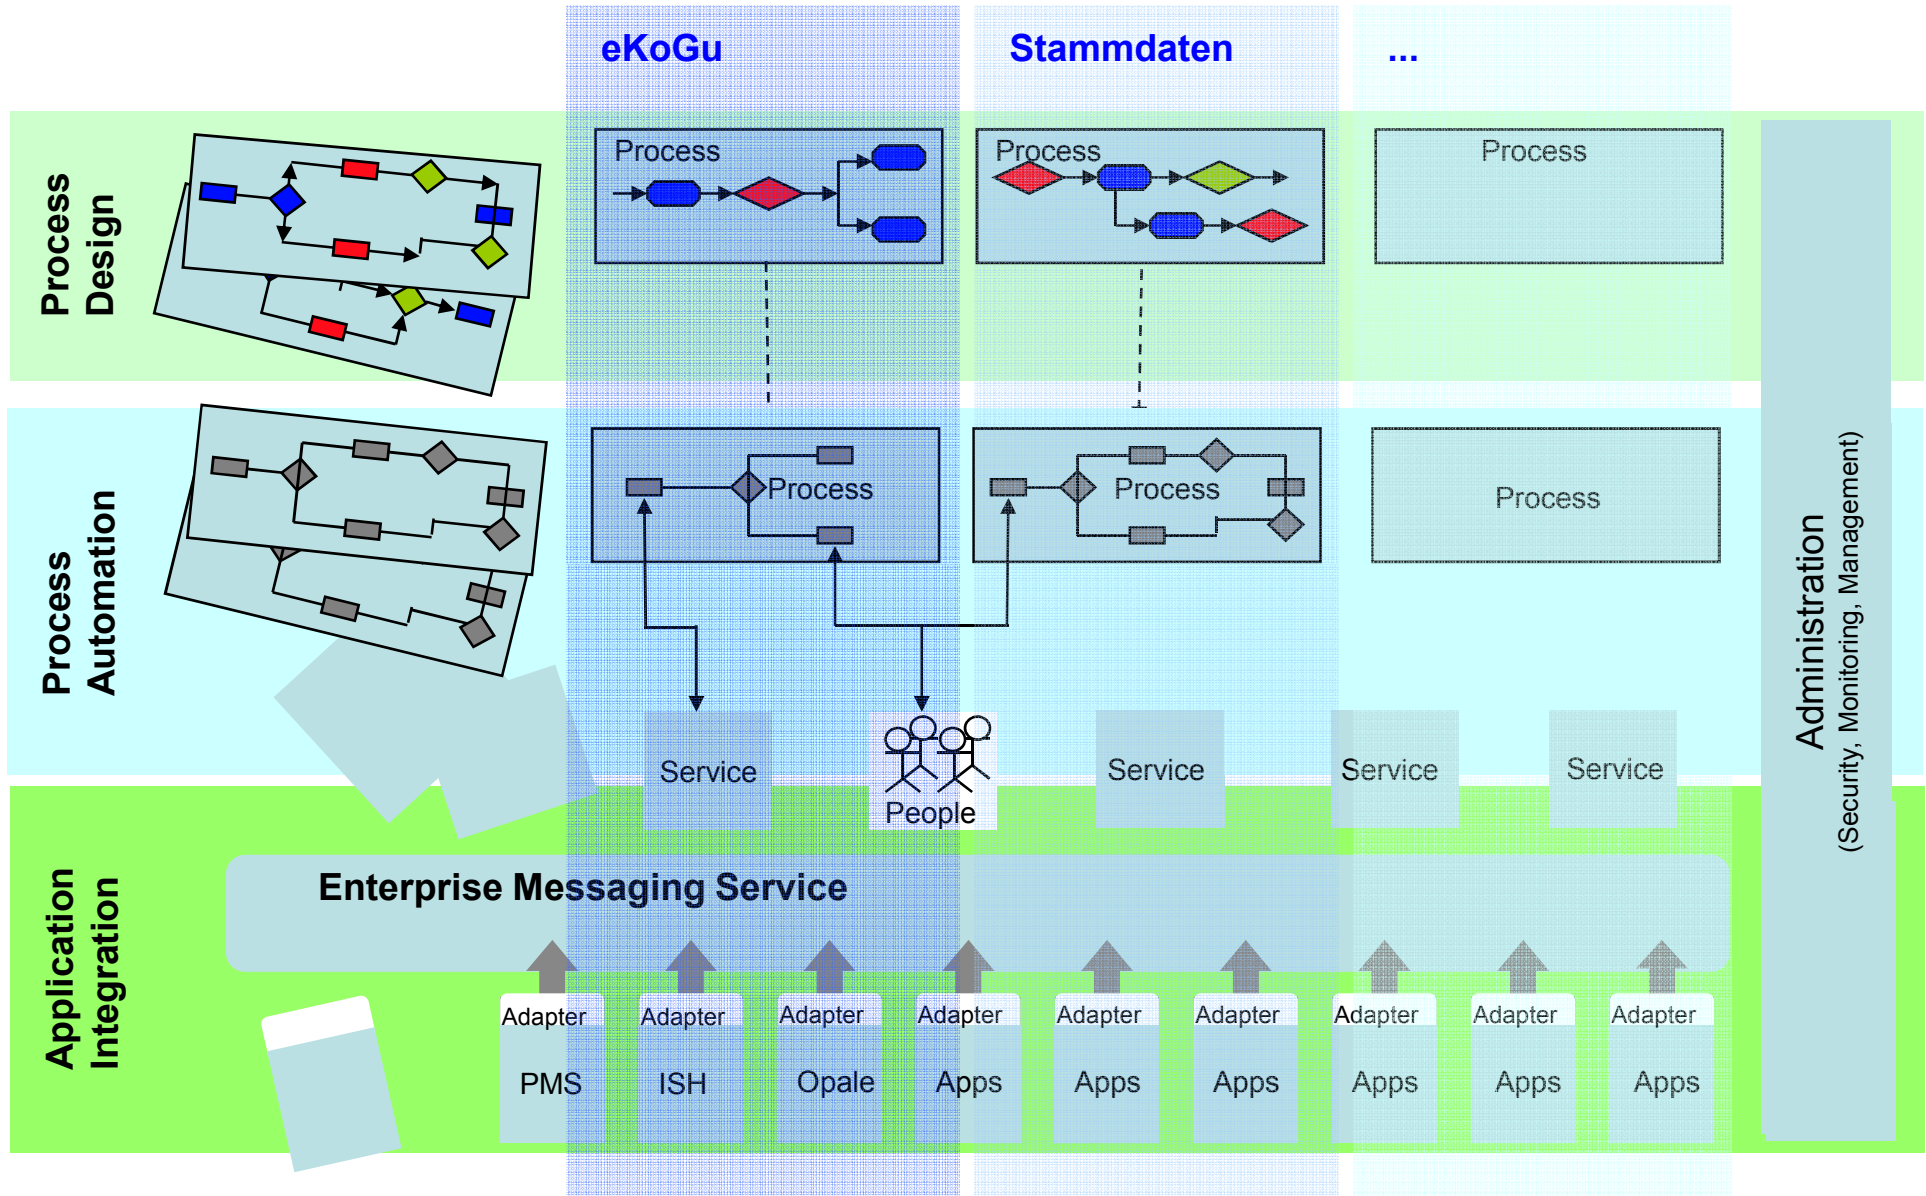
eKoGu

Stammdaten

...

Process Design

Process

Process

Process

Process Automation

Process

Process

Process

Administration
(Security, Monitoring, Management)

Service

People

Service

Service

Service

Application Integration

Enterprise Messaging Service

Adapter
PMS

Adapter
ISH

Adapter
Opale

Adapter
Apps

Adapter
Apps

Adapter
Apps

Adapter
Apps

Adapter
Apps

Adapter
Apps